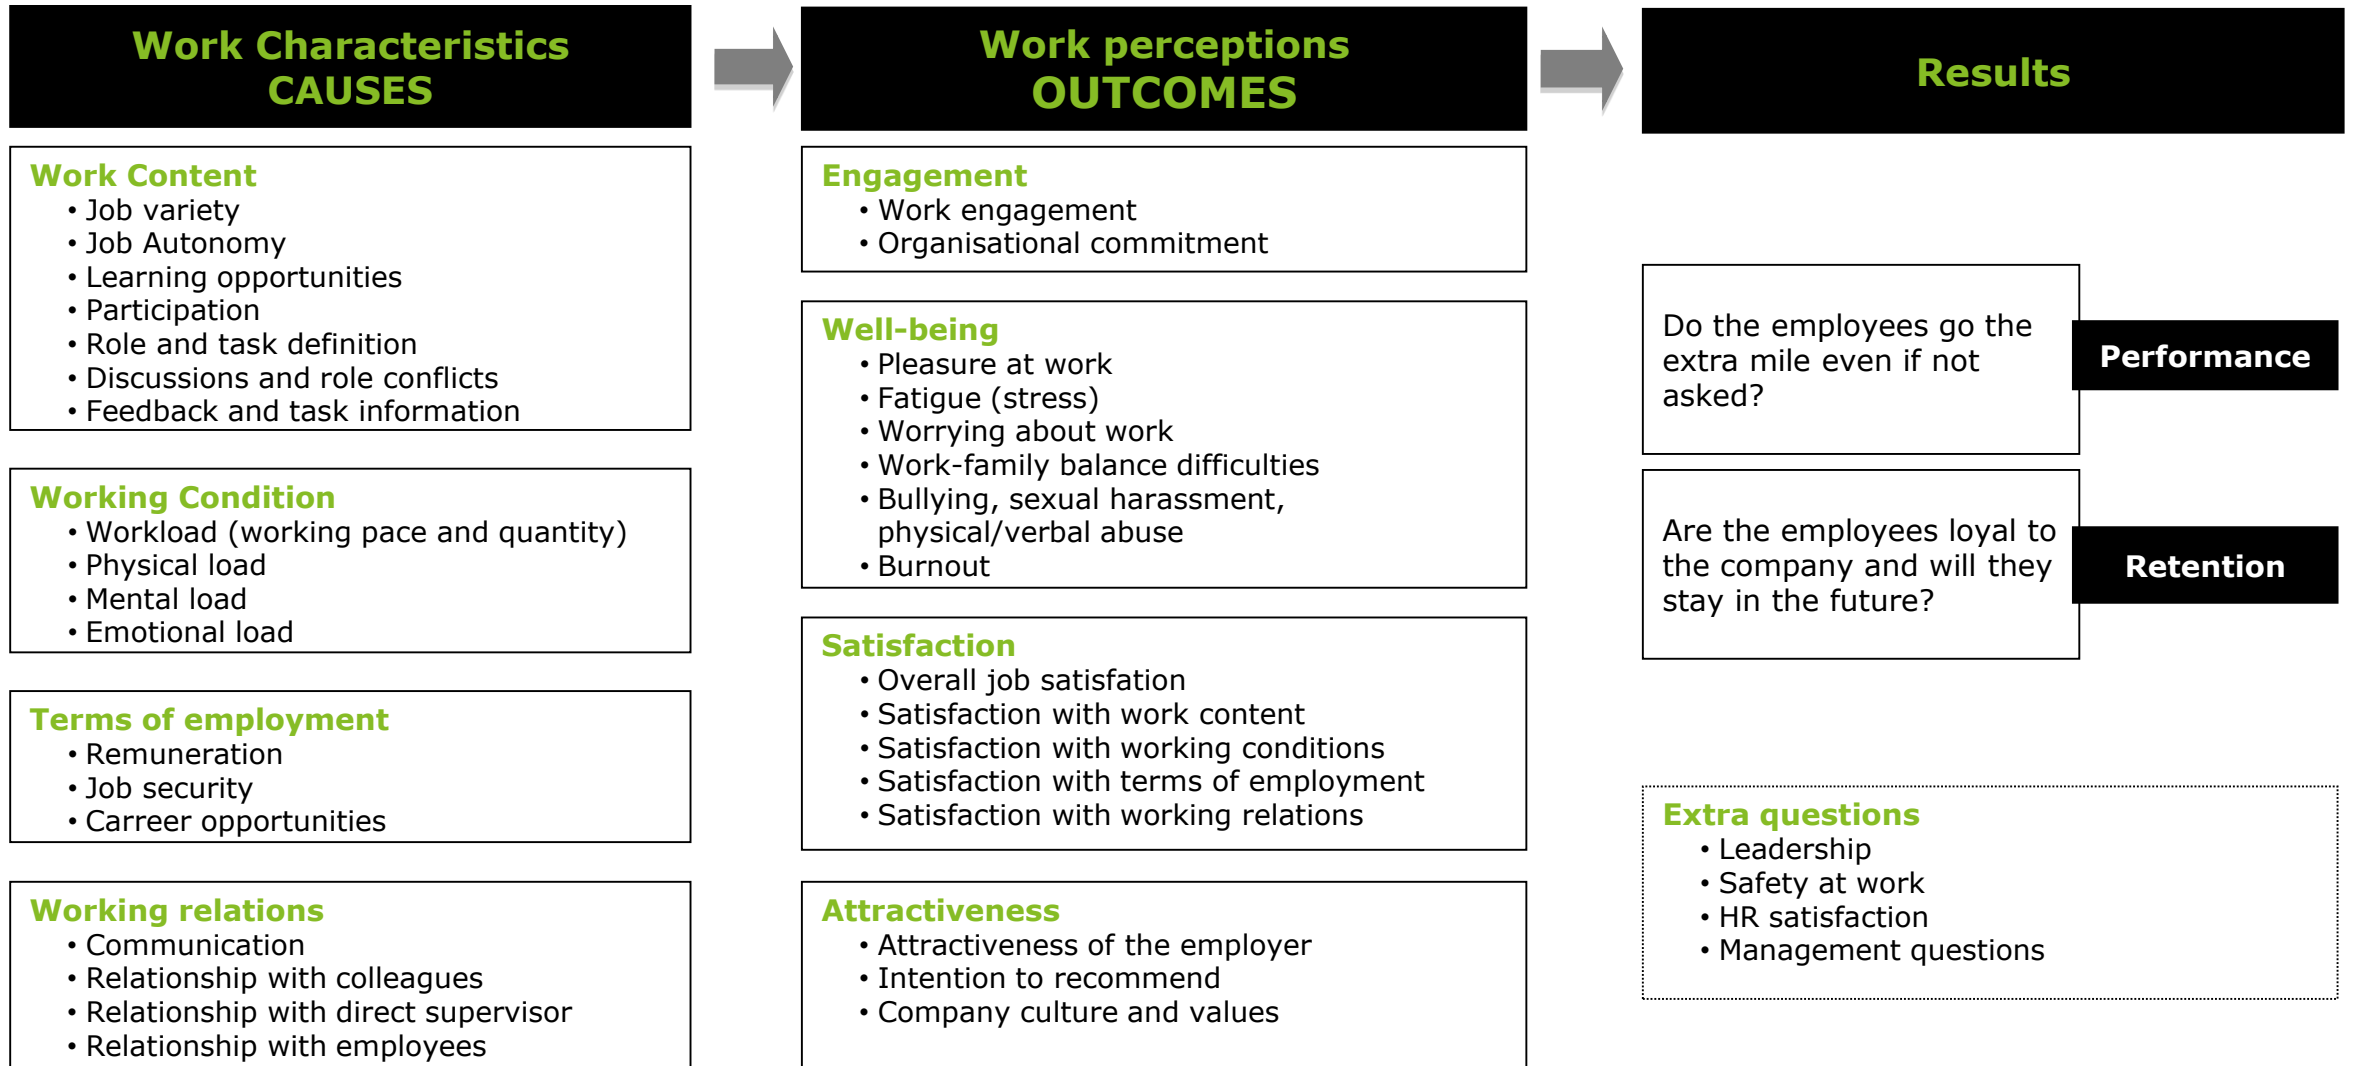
Work Characteristics
CAUSES

Work Content
• Job variety
• Job Autonomy
• Learning opportunities
• Participation
• Role and task definition
• Discussions and role conflicts
• Feedback and task information

Working Condition
• Workload (working pace and quantity)
• Physical load
• Mental load
• Emotional load

Terms of employment
• Remuneration
• Job security
• Carreer opportunities

Working relations
• Communication
• Relationship with colleagues
• Relationship with direct supervisor
• Relationship with employees

Work perceptions
OUTCOMES

Engagement
• Work engagement
• Organisational commitment

Well-being
• Pleasure at work
• Fatigue (stress)
• Worrying about work
• Work-family balance difficulties
• Bullying, sexual harassment, physical/verbal abuse
• Burnout

Satisfaction
• Overall job satisfation
• Satisfaction with work content
• Satisfaction with working conditions
• Satisfaction with terms of employment
• Satisfaction with working relations

Attractiveness
• Attractiveness of the employer
• Intention to recommend
• Company culture and values

Results

Do the employees go the extra mile even if not asked?

Performance

Are the employees loyal to the company and will they stay in the future?

Retention

Extra questions
• Leadership
• Safety at work
• HR satisfaction
• Management questions